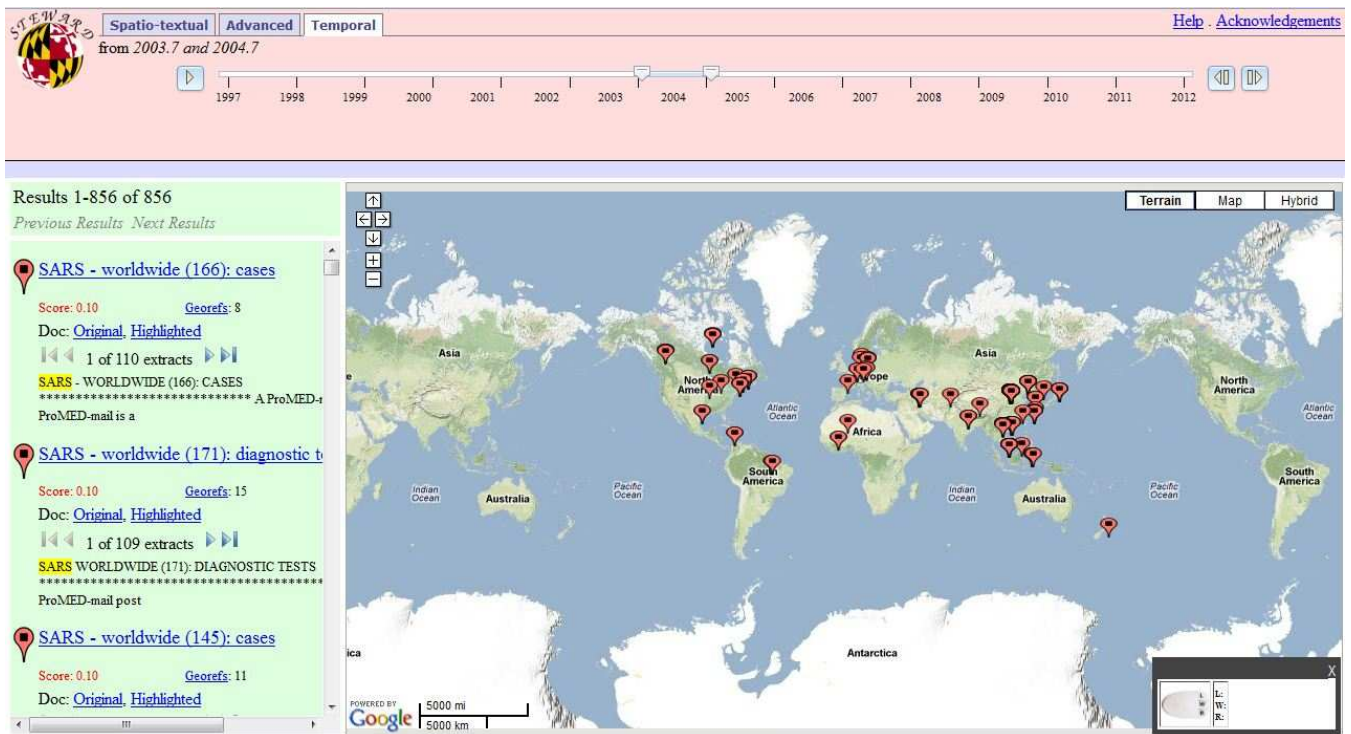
STEWARD

Spatio-textual | Advanced | Temporal

Help . Acknowledgements

from 2003.7 and 2004.7

1997 1998 1999 2000 2001 2002 2003 2004 2005 2006 2007 2008 2009 2010 2011 2012

Results 1-856 of 856

Previous Results Next Results

SARS - worldwide (166): cases

Score: 0.10 Georefs: 8

Doc: Original, Highlighted

1 of 110 extracts

SARS - WORLDWIDE (166): CASES ****************************** A ProMED-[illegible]

ProMED-mail is a

SARS - worldwide (171): diagnostic t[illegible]

Score: 0.10 Georefs: 15

Doc: Original, Highlighted

1 of 109 extracts

SARS WORLDWIDE (171): DIAGNOSTIC TESTS ************************************

ProMED-mail post

SARS - worldwide (145): cases

Score: 0.10 Georefs: 11

Doc: Original, Highlighted

Terrain Map Hybrid

Asia

North America

Atlantic Ocean

Africa

South America

Indian Ocean

Australia

Pacific Ocean

Europe

Asia

Indian Ocean

Australia

Pacific Ocean

North America

Atlantic Ocean

South America

Antarctica

ica

POWERED BY Google

5000 mi

5000 km

X

L:
W:
R: